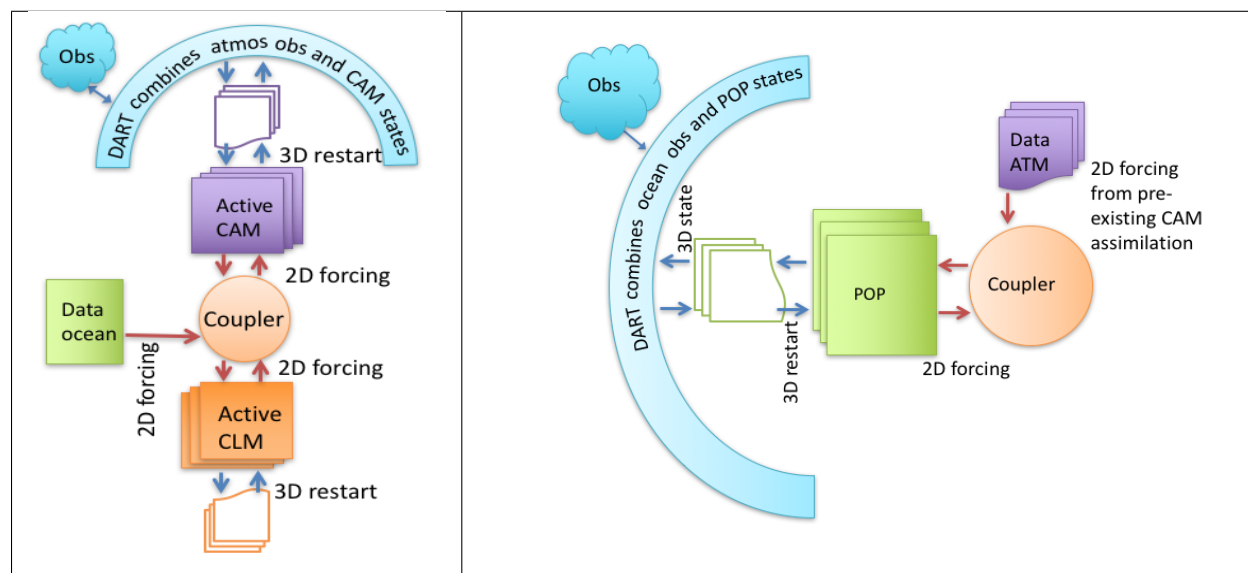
Obs

DART combines atmos obs and CAM states

3D restart

Active CAM

2D forcing

Data ocean

Coupler

2D forcing

2D forcing

Active CLM

3D restart

Obs

DART combines ocean obs and POP states

Data ATM

2D forcing from pre-existing CAM assimilation

3D state

POP

Coupler

3D restart

2D forcing